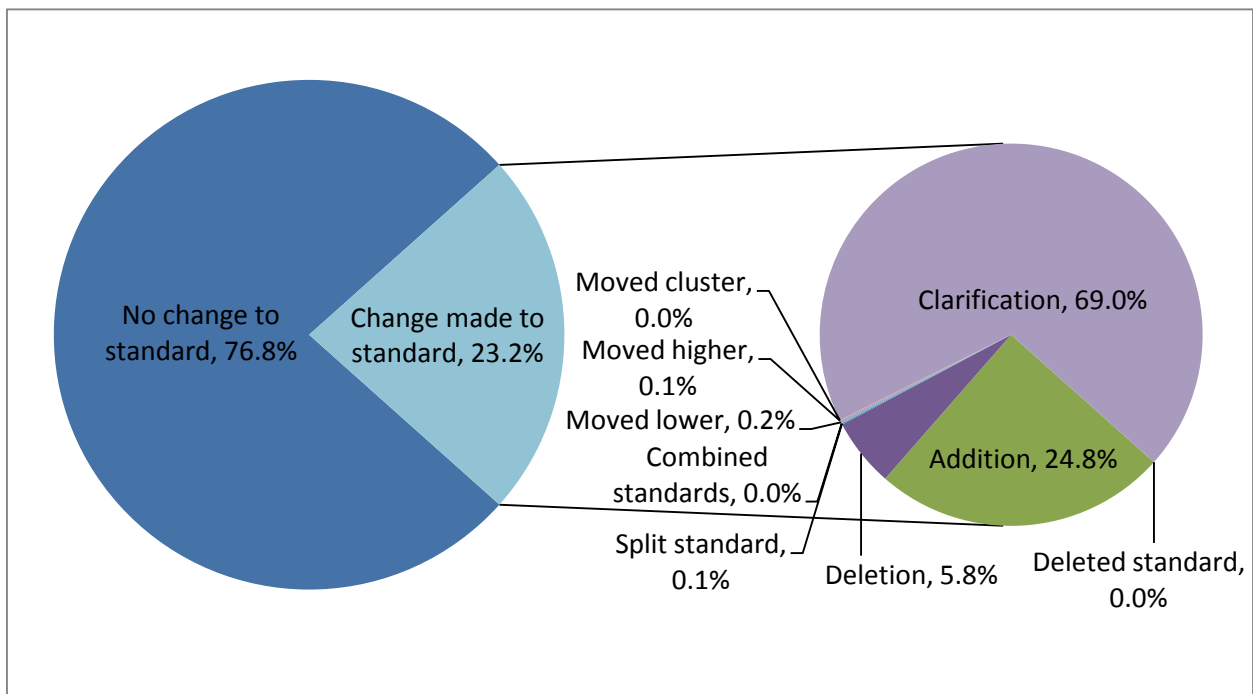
No change to standard, 76.8%

Change made to standard, 23.2%

Moved cluster, 0.0%

Moved higher, 0.1%

Moved lower, 0.2%

Combined standards, 0.0%

Split standard, 0.1%

Clarification, 69.0%

Addition, 24.8%

Deletion, 5.8%

Deleted standard, 0.0%